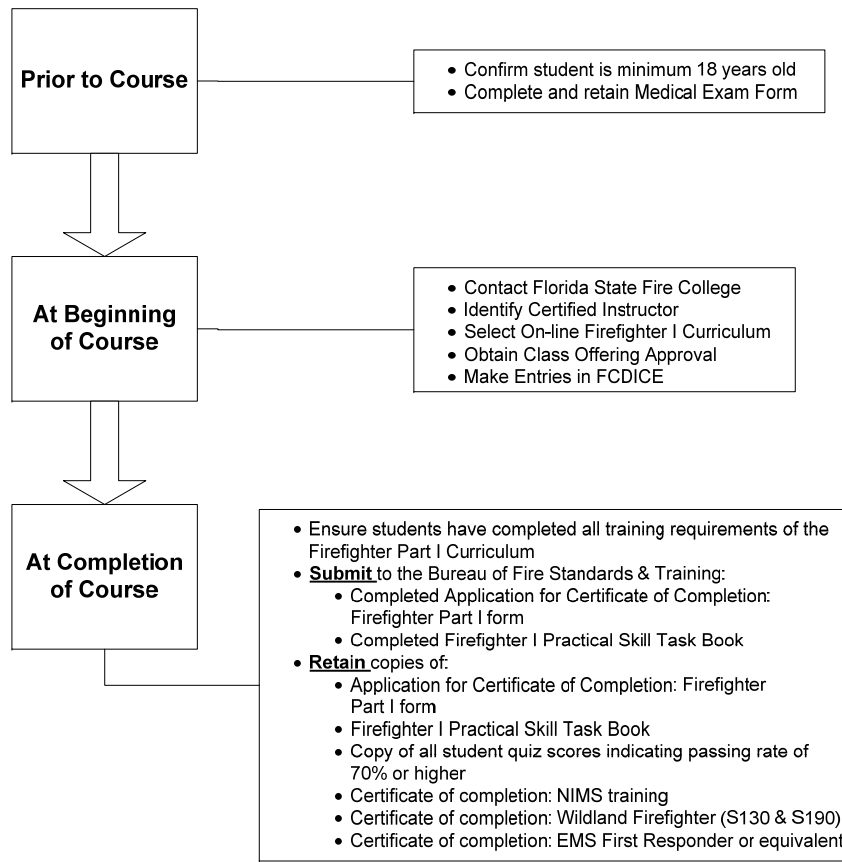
Prior to Course

- Confirm student is minimum 18 years old
- Complete and retain Medical Exam Form

At Beginning of Course

- Contact Florida State Fire College
- Identify Certified Instructor
- Select On-line Firefighter I Curriculum
- Obtain Class Offering Approval
- Make Entries in FCDICE

At Completion of Course

- Ensure students have completed all training requirements of the Firefighter Part I Curriculum
- **Submit** to the Bureau of Fire Standards & Training:
  - Completed Application for Certificate of Completion: Firefighter Part I form
  - Completed Firefighter I Practical Skill Task Book
- **Retain** copies of:
  - Application for Certificate of Completion: Firefighter Part I form
  - Firefighter I Practical Skill Task Book
  - Copy of all student quiz scores indicating passing rate of 70% or higher
  - Certificate of completion: NIMS training
  - Certificate of completion: Wildland Firefighter (S130 & S190)
  - Certificate of completion: EMS First Responder or equivalent